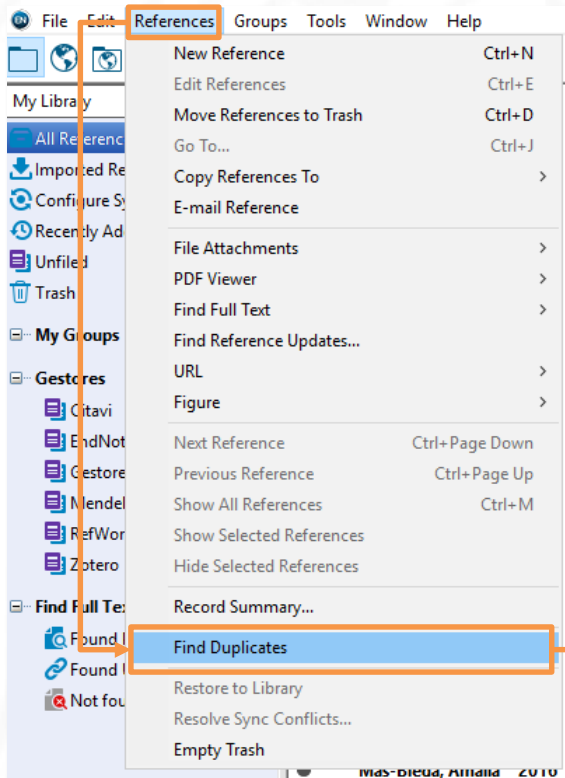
File Edit References Groups Tools Window Help

My Library

All Referenc
Imported Re
Configure Sy
Recently Ad
Unfiled
Trash

My Groups

Gestores
Citavi
EndNot
Gestore
Mendel
RefWor
Zotero

Find Full Tex
Found
Found
Not fou

New Reference Ctrl+N
Edit References Ctrl+E
Move References to Trash Ctrl+D
Go To... Ctrl+J
Copy References To
E-mail Reference
File Attachments
PDF Viewer
Find Full Text
Find Reference Updates...
URL
Figure
Next Reference Ctrl+Page Down
Previous Reference Ctrl+Page Up
Show All References Ctrl+M
Show Selected References
Hide Selected References
Record Summary...
Find Duplicates
Restore to Library
Resolve Sync Conflicts...
Empty Trash

Mas-Bleda, Amalia 2016